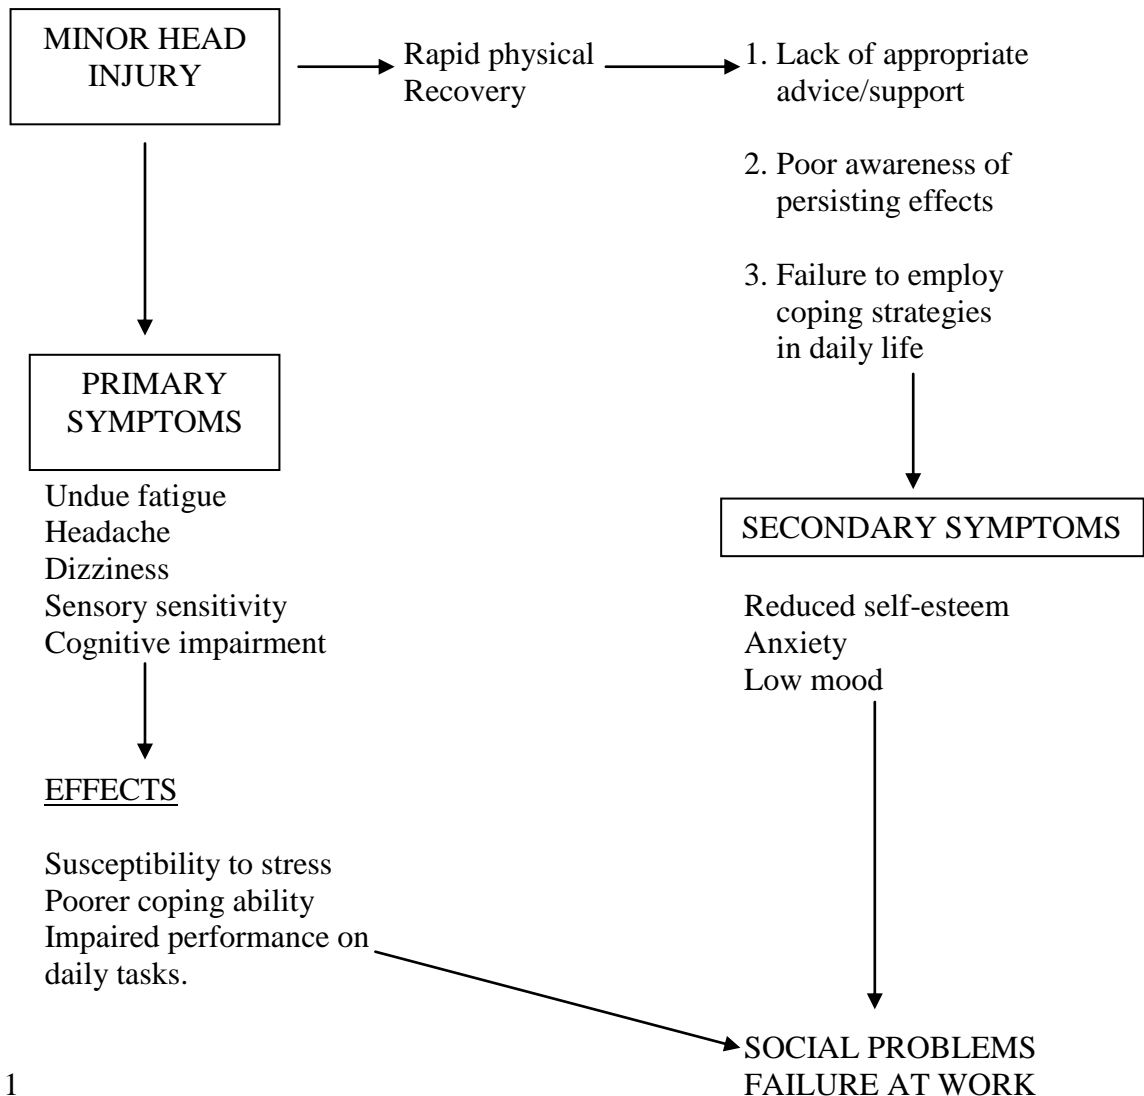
MINOR HEAD INJURY

Rapid physical Recovery

1. Lack of appropriate advice/support

2. Poor awareness of persisting effects

3. Failure to employ coping strategies in daily life

PRIMARY SYMPTOMS

Undue fatigue
Headache
Dizziness
Sensory sensitivity
Cognitive impairment

SECONDARY SYMPTOMS

Reduced self-esteem
Anxiety
Low mood

EFFECTS

Susceptibility to stress
Poorer coping ability
Impaired performance on daily tasks.

SOCIAL PROBLEMS
FAILURE AT WORK

1